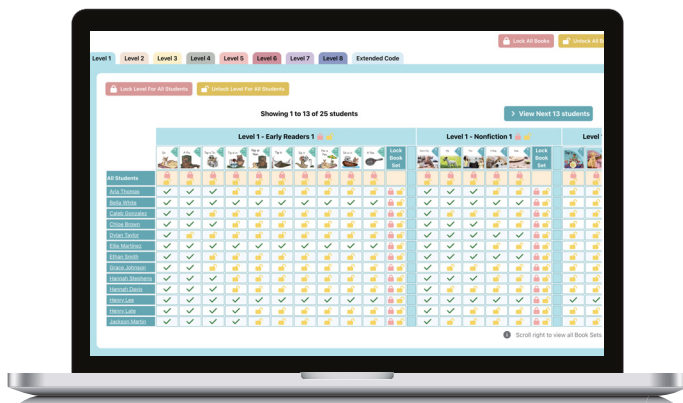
Lock All Books Unlock All B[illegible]

Level 1 Level 2 Level 3 Level 4 Level 5 Level 6 Level 7 Level 8 Extended Code

Lock Level For All Students Unlock Level For All Students

Showing 1 to 13 of 25 students

View Next 13 students

Level 1 - Early Readers 1

Level 1 - Nonfiction 1

Lock Book Set

Lock Book Set

All Students
Aria Thomas
Bella White
Caleb Gonzalez
Chloe Brown
Dylan Taylor
Ellie Martinez
Ethan Smith
Grace Johnson
Hannah Stephens
Hannah Davis
Henry Lee
Henry Lake
Jackson Martin

Scroll right to view all Book Sets